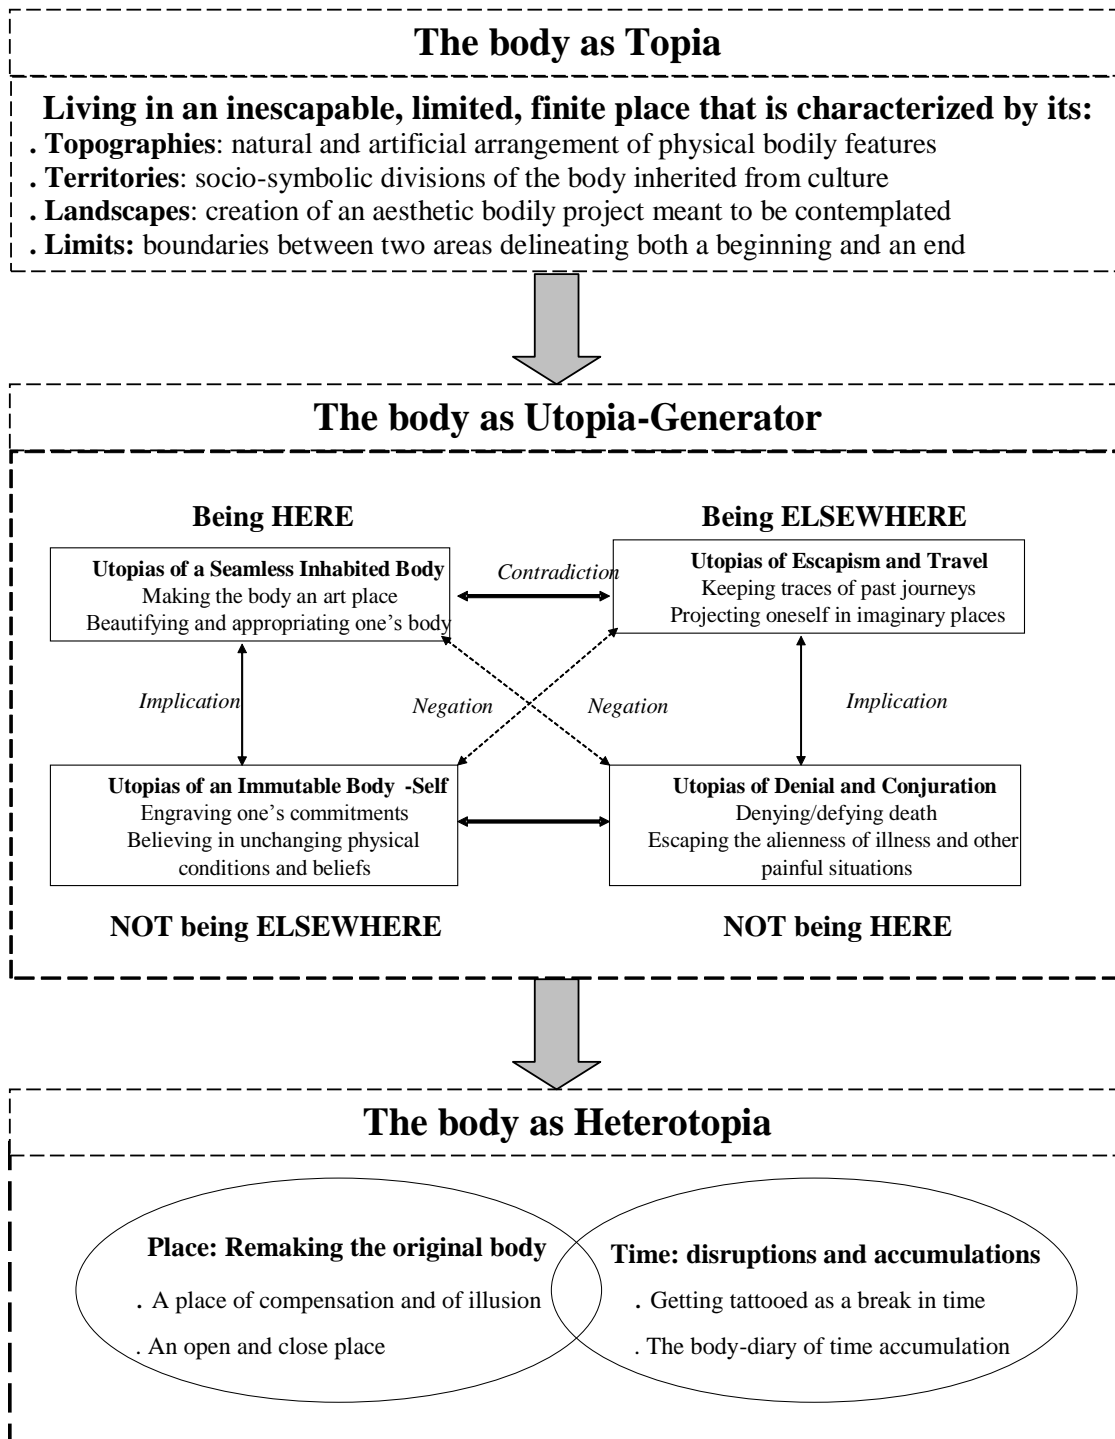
The body as Topia

Living in an inescapable, limited, finite place that is characterized by its:
. **Topographies**: natural and artificial arrangement of physical bodily features
. **Territories**: socio-symbolic divisions of the body inherited from culture
. **Landscapes**: creation of an aesthetic bodily project meant to be contemplated
. **Limits:** boundaries between two areas delineating both a beginning and an end

The body as Utopia-Generator

Being HERE

Being ELSEWHERE

Utopias of a Seamless Inhabited Body
Making the body an art place
Beautifying and appropriating one's body

Contradiction

Utopias of Escapism and Travel
Keeping traces of past journeys
Projecting oneself in imaginary places

Implication

Negation

Negation

Implication

Utopias of an Immutable Body -Self
Engraving one's commitments
Believing in unchanging physical conditions and beliefs

Utopias of Denial and Conjuration
Denying/defying death
Escaping the alienness of illness and other painful situations

NOT being ELSEWHERE

NOT being HERE

The body as Heterotopia

Place: Remaking the original body
. A place of compensation and of illusion
. An open and close place

Time: disruptions and accumulations
. Getting tattooed as a break in time
. The body-diary of time accumulation